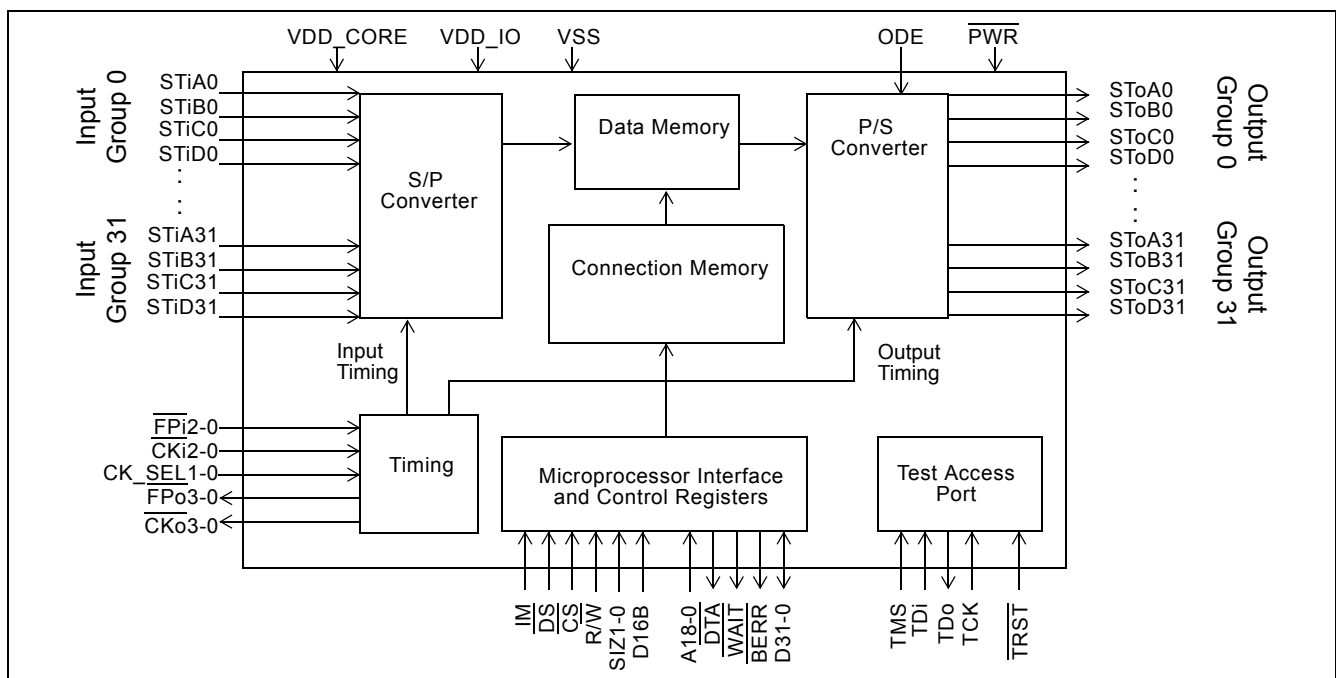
VDD_CORE VDD_IO VSS ODE $\overline{PWR}$

Input Group 0
STiA0
STiB0
STiC0
STiD0
.
.
.
Input Group 31
STiA31
STiB31
STiC31
STiD31

S/P Converter

Data Memory

Connection Memory

P/S Converter

SToA0
SToB0
SToC0
SToD0
.
.
.
SToA31
SToB31
SToC31
SToD31

Output Group 0

Output Group 31

Input Timing

Output Timing

$\overline{FPi}$2-0
$\overline{CKi}$2-0
CK_SEL1-0
$\overline{FPo}$3-0
$\overline{CKo}$3-0

Timing

Microprocessor Interface and Control Registers

Test Access Port

IM
$\overline{DS}$
$\overline{CS}$
R/$\overline{W}$
SIZ1-0
D16B
A18-0
$\overline{DTA}$
$\overline{WAIT}$
$\overline{BERR}$
D31-0

TMS
TDi
TDo
TCK
$\overline{TRST}$